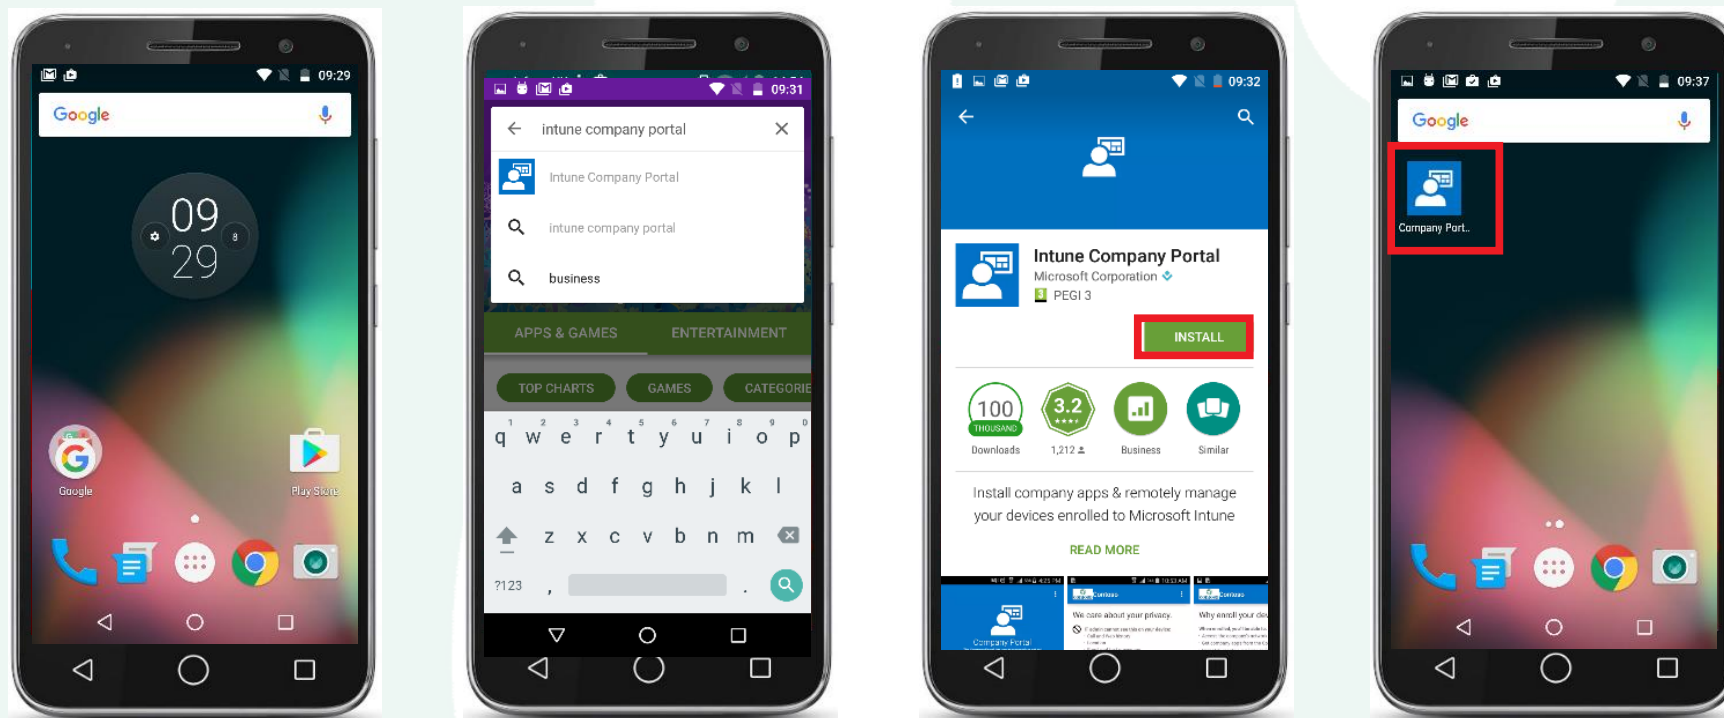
09:29

Google

09
29

Google

Play Store

09:31

intune company portal

Intune Company Portal

intune company portal

business

APPS & GAMES

ENTERTAINMENT

TOP CHARTS

GAMES

CATEGORIE

q w e r t y u i o p

a s d f g h j k l

z x c v b n m

?123

09:32

Intune Company Portal

Microsoft Corporation

PEGI 3

INSTALL

100 THOUSAND

Downloads

3.2

1,212

Business

Similar

Install company apps & remotely manage your devices enrolled to Microsoft Intune

READ MORE

Company Portal

We care about your privacy.

Why enroll your de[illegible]

09:37

Google

Company Port..